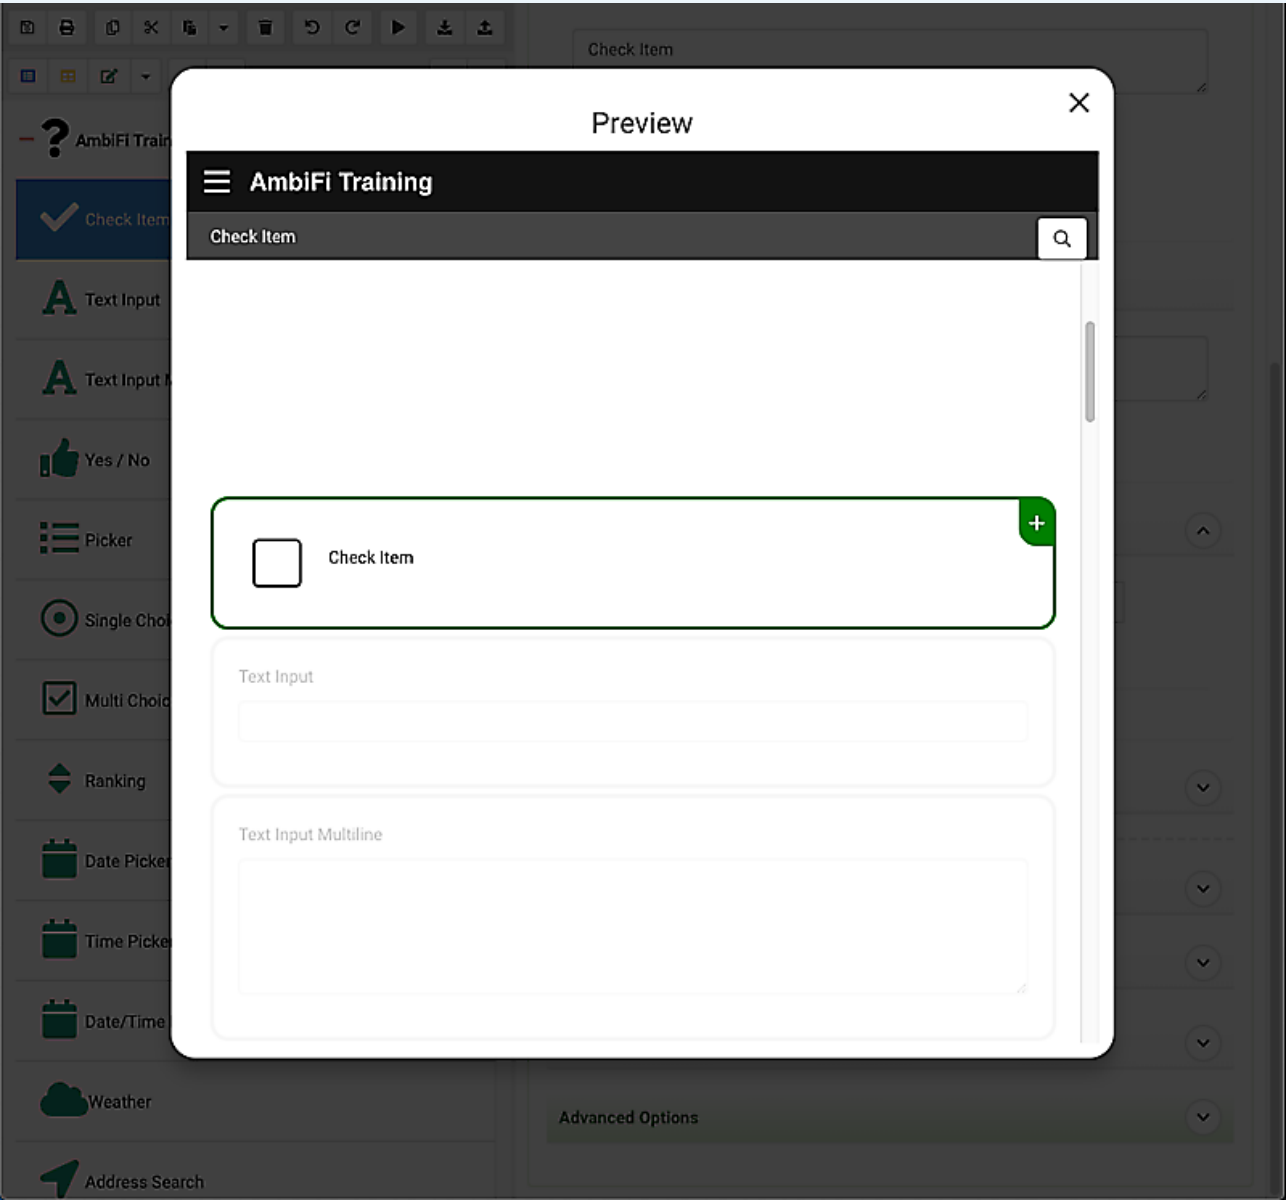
Check Item

AmbiFi Train

Check Item

Text Input

Text Input M

Yes / No

Picker

Single Choi

Multi Choic

Ranking

Date Picker

Time Picke

Date/Time

Weather

Address Search

Advanced Options

Preview

×

AmbiFi Training

Check Item

Check Item

+

Text Input

Text Input Multiline